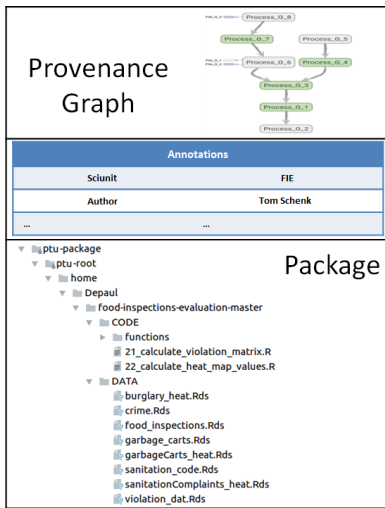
Provenance Graph

File_X / Process_G_8
Process_G_7
Process_G_5
File_X / Process_G_6
Process_G_4
Process_G_3
Process_G_1
Process_G_2

| Annotations | |
|---|---|
| Sciunit | FIE |
| Author | Tom Schenk |
| ... | ... |

Package

ptu-package
ptu-root
home
Depaul
food-inspections-evaluation-master
CODE
functions
21_calculate_violation_matrix.R
22_calculate_heat_map_values.R
DATA
burglary_heat.Rds
crime.Rds
food_inspections.Rds
garbage_carts.Rds
garbageCarts_heat.Rds
sanitation_code.Rds
sanitationComplaints_heat.Rds
violation_dat.Rds